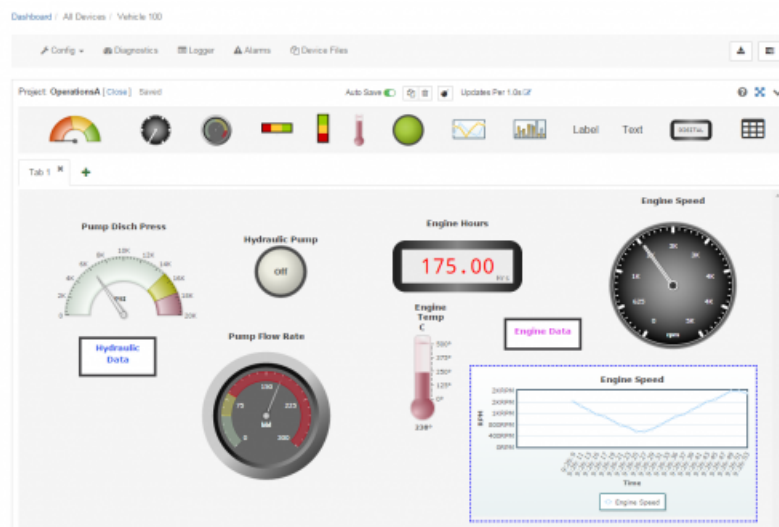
Dashboard / All Devices / Vehicle 100

Config Diagnostics Logger Alarms Device Files

Project: OperationsA [Close] Saved

Auto Save Updates Per 1.0s

Label Text

Tab 1 ×

Pump Disch Press

0 2K 4K 6K 8K 10K 12K 14K 16K 18K 20K

psig

Hydraulic Data

Hydraulic Pump

Off

Pump Flow Rate

0 75 150 225 300

Engine Hours

175.00

hrs

Engine Temp C

500° 375° 250° 125° 0°

238°

Engine Data

Engine Speed

0 625 1K 2K 3K 4K 5K

rpm

Engine Speed

2KRPM 2KRPM 1KRPM 1KRPM 400RPM 0RPM

RPM

Time

Engine Speed